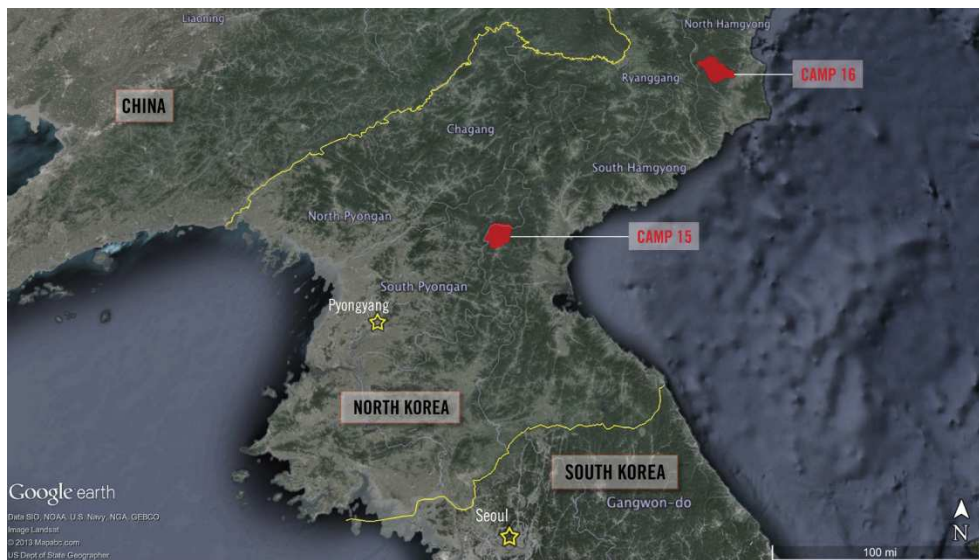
Liaoning

North Hamgyong

Ryanggang

CAMP 16

CHINA

Chagang

South Hamgyong

North Pyongan

CAMP 15

South Pyongan

Pyongyang

NORTH KOREA

SOUTH KOREA

Gangwon-do

Seoul

Google earth

Data SIO, NOAA, U.S. Navy, NGA, GEBCO
Image Landsat
© 2013 Mapabc.com
US Dept of State Geographer

100 mi

N